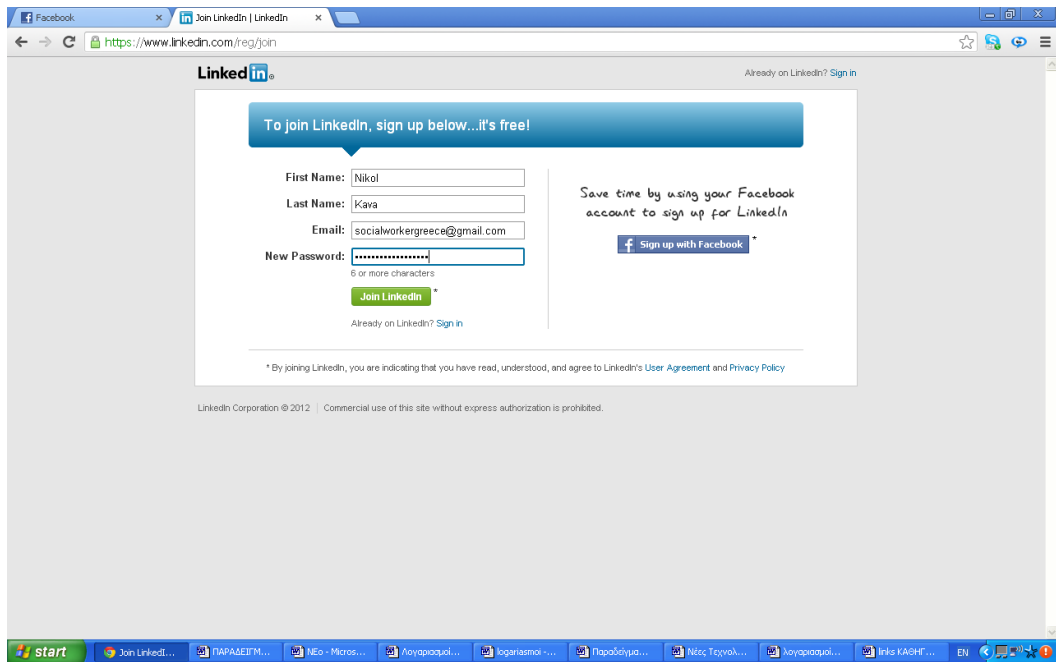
Facebook ×
Join LinkedIn | LinkedIn ×

https://www.linkedin.com/reg/join

LinkedIn

Already on LinkedIn? Sign in

To join LinkedIn, sign up below...it's free!

First Name: Nikol
Last Name: Kava
Email: socialworkergreece@gmail.com
New Password: ••••••••••••••••••
6 or more characters

Join LinkedIn *

Already on LinkedIn? Sign in

Save time by using your Facebook account to sign up for LinkedIn

Sign up with Facebook *

* By joining LinkedIn, you are indicating that you have read, understood, and agree to LinkedIn's User Agreement and Privacy Policy

LinkedIn Corporation © 2012 | Commercial use of this site without express authorization is prohibited.

start | Join LinkedI... | ΠΑΡΑΔΕΙΓΜ... | NEo - Micros... | Λογαριασμοί... | logariasmoi -... | Παραδείγμα... | Νέες Τεχνολ... | λογαριασμοί... | links ΚΑΘΗΓ... | EN